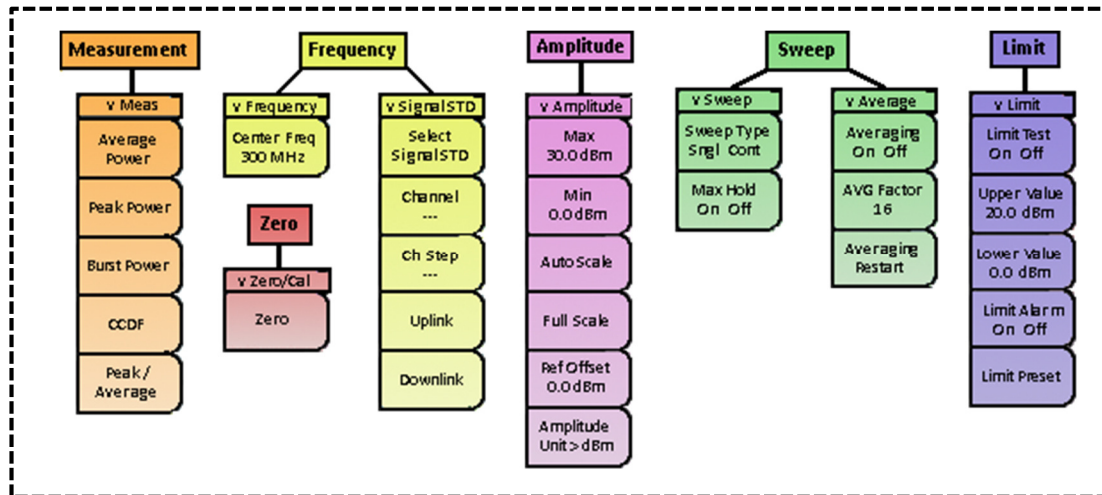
Measurement

v Meas

Average Power

Peak Power

Burst Power

CCDF

Peak / Average

Frequency

v Frequency

Center Freq 300 MHz

Zero

v Zero/Cal

Zero

v SignalSTD

Select SignalSTD

Channel ---

Ch Step ---

Uplink

Downlink

Amplitude

v Amplitude

Max 30.0dBm

Min 0.0dBm

Auto Scale

Full Scale

Ref Offset 0.0dBm

Amplitude Unit > dBm

Sweep

v Sweep

Sweep Type Sngl Cont

Max Hold On Off

v Average

Averaging On Off

AVG Factor 16

Averaging Restart

Limit

v Limit

Limit Test On Off

Upper Value 20.0 dBm

Lower Value 0.0 dBm

Limit Alarm On Off

Limit Preset